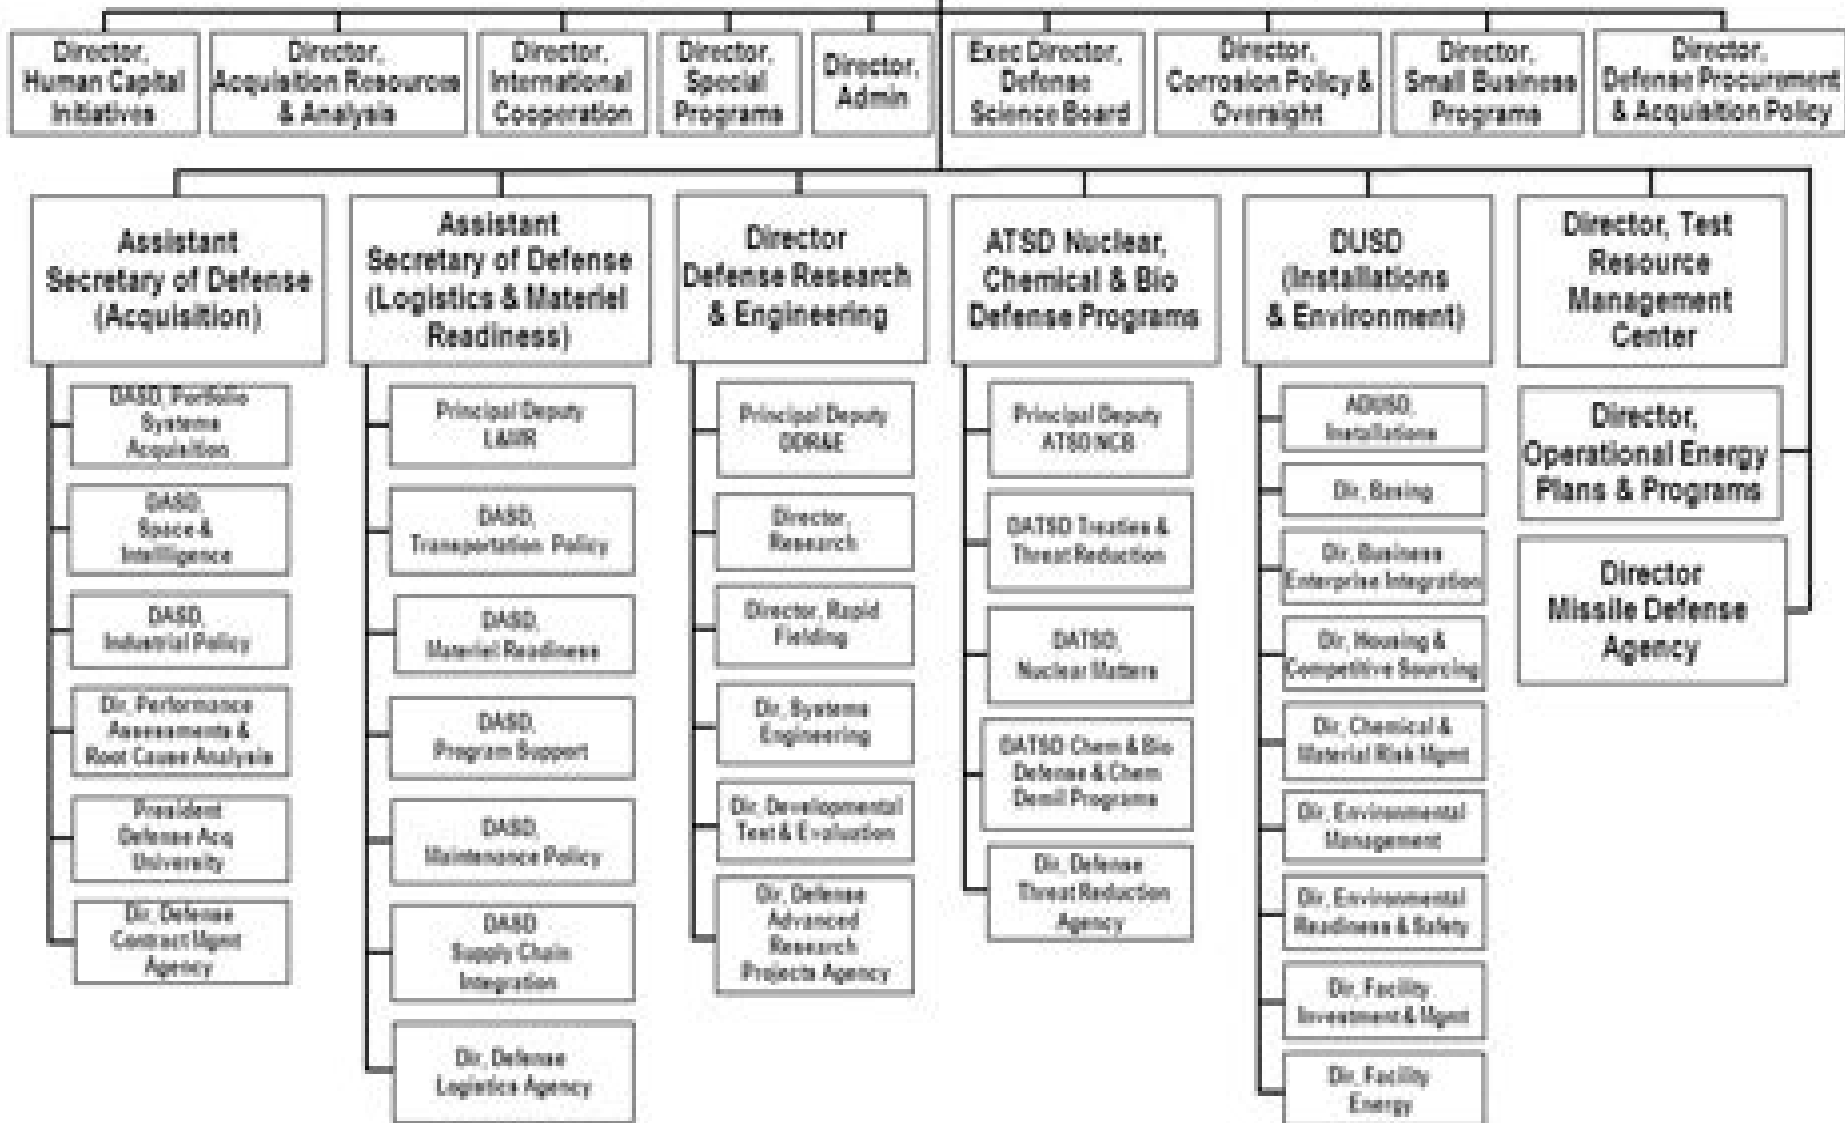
Director, Human Capital Initiatives

Director, Acquisition Resources & Analysis

Director, International Cooperation

Director, Special Programs

Director, Admin

Exec Director, Defense Science Board

Director, Corrosion Policy & Oversight

Director, Small Business Programs

Director, Defense Procurement & Acquisition Policy

Assistant Secretary of Defense (Acquisition)

DASD, Portfolio Systems Acquisition

DASD, Space & Intelligence

DASD, Industrial Policy

Dir, Performance Assessments & Root Cause Analysis

President Defense Acq University

Dir, Defense Contract Mgmt Agency

Assistant Secretary of Defense (Logistics & Materiel Readiness)

Principal Deputy L&MR

DASD, Transportation Policy

DASD, Materiel Readiness

DASD, Program Support

DASD, Maintenance Policy

DASD Supply Chain Integration

Dir, Defense Logistics Agency

Director Defense Research & Engineering

Principal Deputy DDR&E

Director, Research

Director, Rapid Fielding

Dir, Systems Engineering

Dir, Developmental Test & Evaluation

Dir, Defense Advanced Research Projects Agency

ATSD Nuclear, Chemical & Bio Defense Programs

Principal Deputy ATSD NCB

DATSD Treaties & Threat Reduction

DATSD, Nuclear Matters

DATSD Chem & Bio Defense & Chem Demil Programs

Dir, Defense Threat Reduction Agency

DUSD (Installations & Environment)

ADUSD, Installations

Dir, Basing

Dir, Business Enterprise Integration

Dir, Housing & Competitive Sourcing

Dir, Chemical & Material Risk Mgmt

Dir, Environmental Management

Dir, Environmental Readiness & Safety

Dir, Facility Investment & Mgmt

Dir, Facility Energy

Director, Test Resource Management Center

Director, Operational Energy Plans & Programs

Director Missile Defense Agency